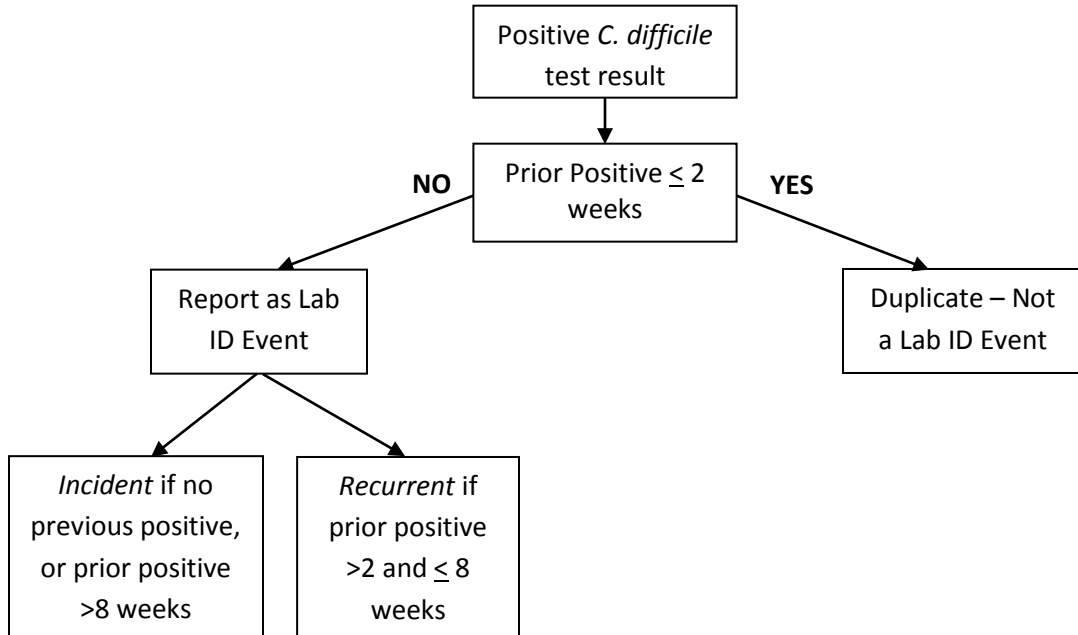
Positive C. difficile test result

NO

Prior Positive ≤ 2 weeks

YES

Report as Lab ID Event

Duplicate – Not a Lab ID Event

Incident if no previous positive, or prior positive >8 weeks

Recurrent if prior positive >2 and ≤ 8 weeks